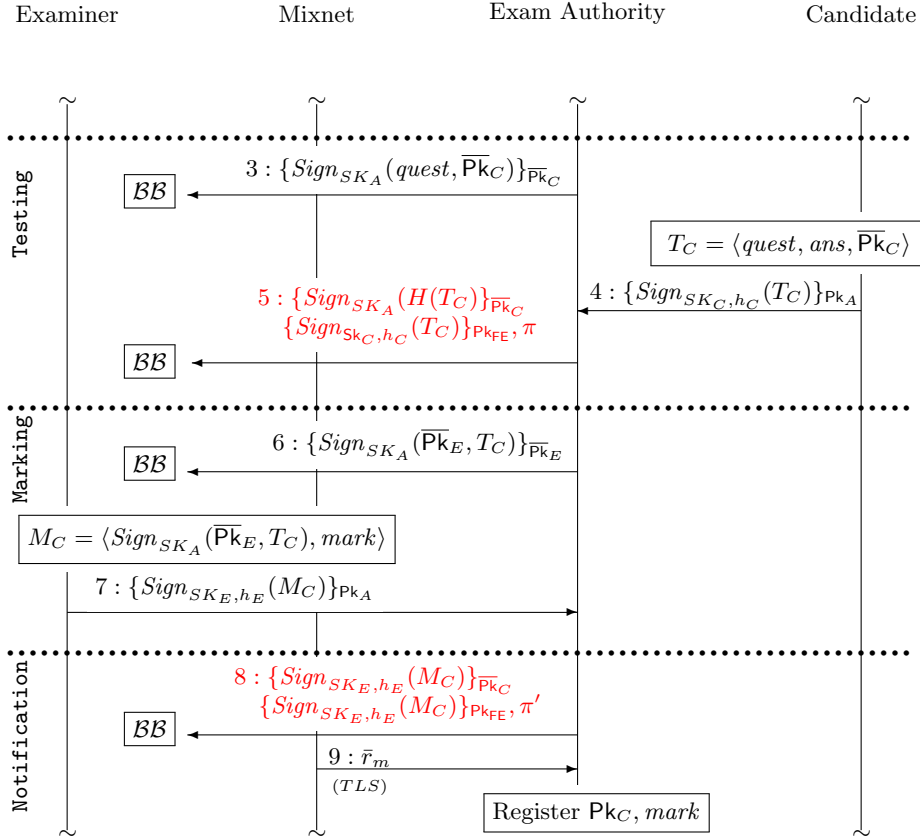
Examiner

Mixnet

Exam Authority

Candidate

Testing

$3 : \{Sign_{SK_A}(quest, \overline{\mathsf{Pk}}_C)\}_{\overline{\mathsf{Pk}}_C}$

$\mathcal{BB}$

$T_C = \langle quest, ans, \overline{\mathsf{Pk}}_C \rangle$

$5 : \{Sign_{SK_A}(H(T_C)\}_{\overline{\mathsf{Pk}}_C}$
$\{Sign_{\mathsf{Sk}_C,h_C}(T_C)\}_{\mathsf{Pk}_{\mathsf{FE}}}, \pi$

$4 : \{Sign_{SK_C,h_C}(T_C)\}_{\mathsf{Pk}_A}$

$\mathcal{BB}$

Marking

$6 : \{Sign_{SK_A}(\overline{\mathsf{Pk}}_E, T_C)\}_{\overline{\mathsf{Pk}}_E}$

$\mathcal{BB}$

$M_C = \langle Sign_{SK_A}(\overline{\mathsf{Pk}}_E, T_C), mark \rangle$

$7 : \{Sign_{SK_E,h_E}(M_C)\}_{\mathsf{Pk}_A}$

Notification

$8 : \{Sign_{SK_E,h_E}(M_C)\}_{\overline{\mathsf{Pk}}_C}$
$\{Sign_{SK_E,h_E}(M_C)\}_{\mathsf{Pk}_{\mathsf{FE}}}, \pi'$

$\mathcal{BB}$

$9 : \bar{r}_m$

$(TLS)$

Register $\mathsf{Pk}_C, mark$